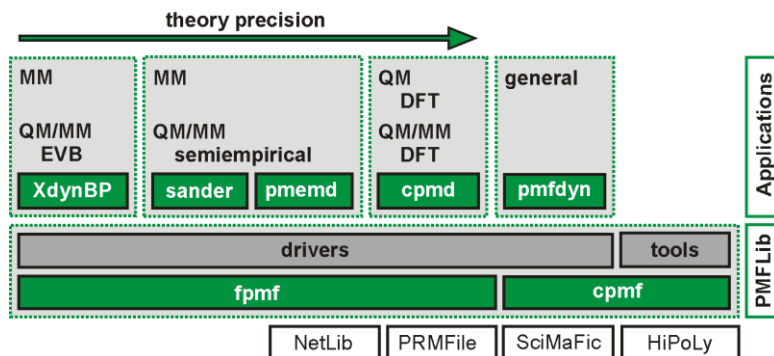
theory precision

MM

QM/MM
EVB

XdynBP

MM

QM/MM
semiempirical

sander

pmemd

QM
DFT

QM/MM
DFT

cpmd

general

pmfdyn

Applications

drivers

tools

fpmf

cpmf

PMFLib

NetLib

PRMFile

SciMaFic

HiPoLy